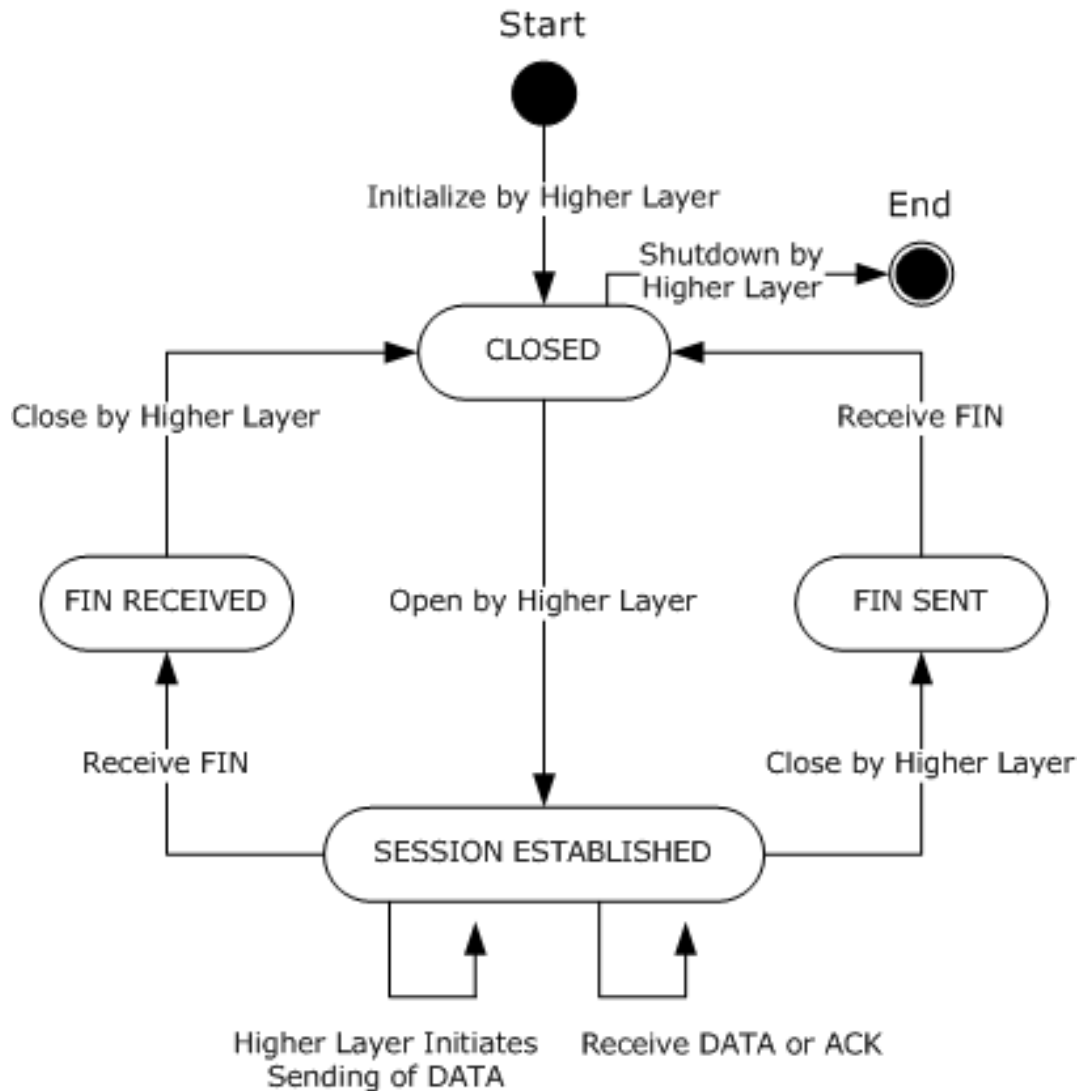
Start

Initialize by Higher Layer

End

Shutdown by Higher Layer

CLOSED

Close by Higher Layer

Receive FIN

FIN RECEIVED

Open by Higher Layer

FIN SENT

Receive FIN

Close by Higher Layer

SESSION ESTABLISHED

Higher Layer Initiates Sending of DATA

Receive DATA or ACK